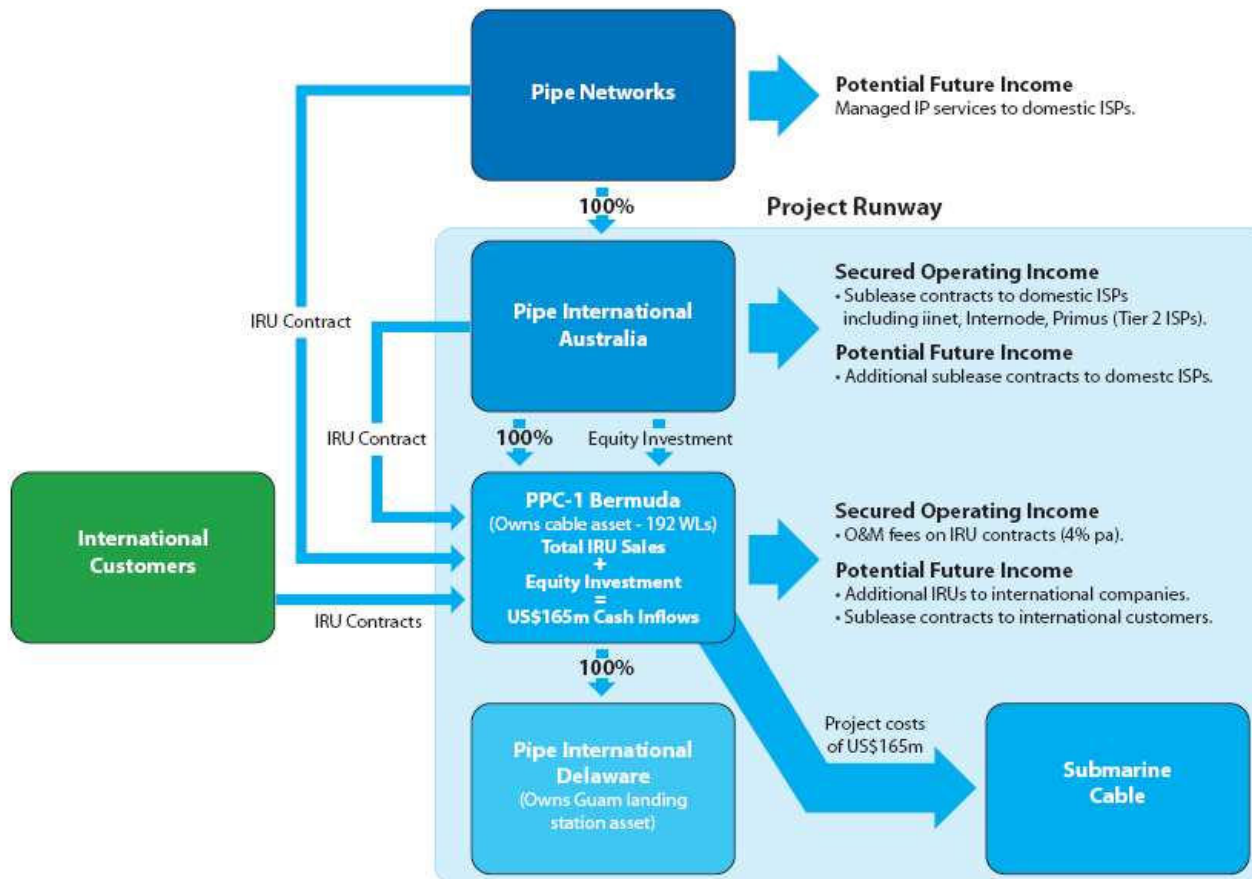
Pipe Networks

Potential Future Income
Managed IP services to domestic ISPs.

100%

Project Runway

IRU Contract

Pipe International Australia

Secured Operating Income
• Sublease contracts to domestic ISPs including iinet, Internode, Primus (Tier 2 ISPs).

Potential Future Income
• Additional sublease contracts to domestc ISPs.

IRU Contract

100%

Equity Investment

International Customers

PPC-1 Bermuda
(Owns cable asset - 192 WLs)
Total IRU Sales
+
Equity Investment
=
US$165m Cash Inflows

Secured Operating Income
• O&M fees on IRU contracts (4% pa).

Potential Future Income
• Additional IRUs to international companies.
• Sublease contracts to international customers.

IRU Contracts

100%

Pipe International Delaware
(Owns Guam landing station asset)

Project costs of US$165m

Submarine Cable